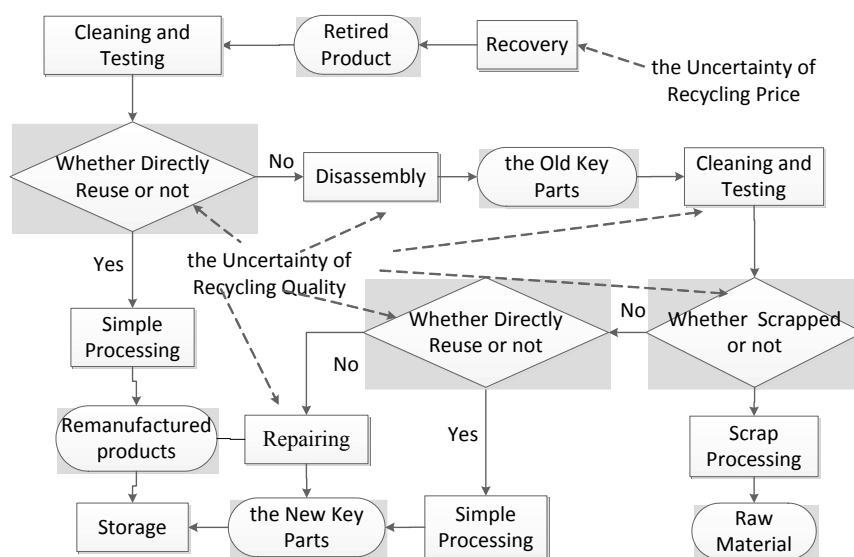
Cleaning and Testing

Retired Product

Recovery

the Uncertainty of Recycling Price

Whether Directly Reuse or not

No

Disassembly

the Old Key Parts

Cleaning and Testing

Yes

the Uncertainty of Recycling Quality

No

Whether Directly Reuse or not

Whether Scrapped or not

Simple Processing

No

Remanufactured products

Repairing

Yes

Scrap Processing

Storage

the New Key Parts

Simple Processing

Raw Material